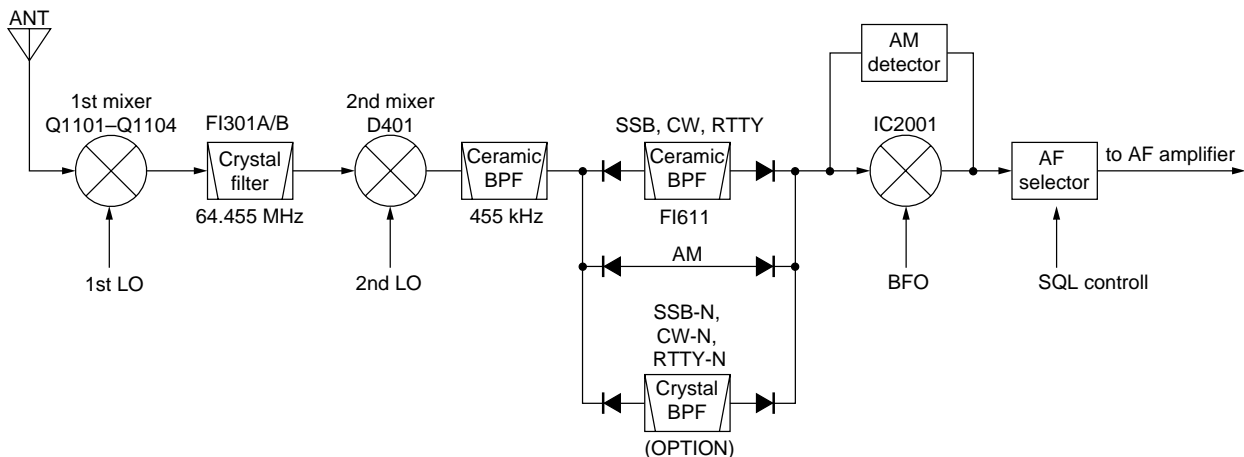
ANT

1st mixer
Q1101–Q1104

1st LO

FI301A/B
Crystal filter
64.455 MHz

2nd mixer
D401

2nd LO

Ceramic BPF
455 kHz

SSB, CW, RTTY
Ceramic BPF
FI611

AM

SSB-N,
CW-N,
RTTY-N
Crystal BPF
(OPTION)

AM detector

IC2001

BFO

AF selector

to AF amplifier

SQL controll